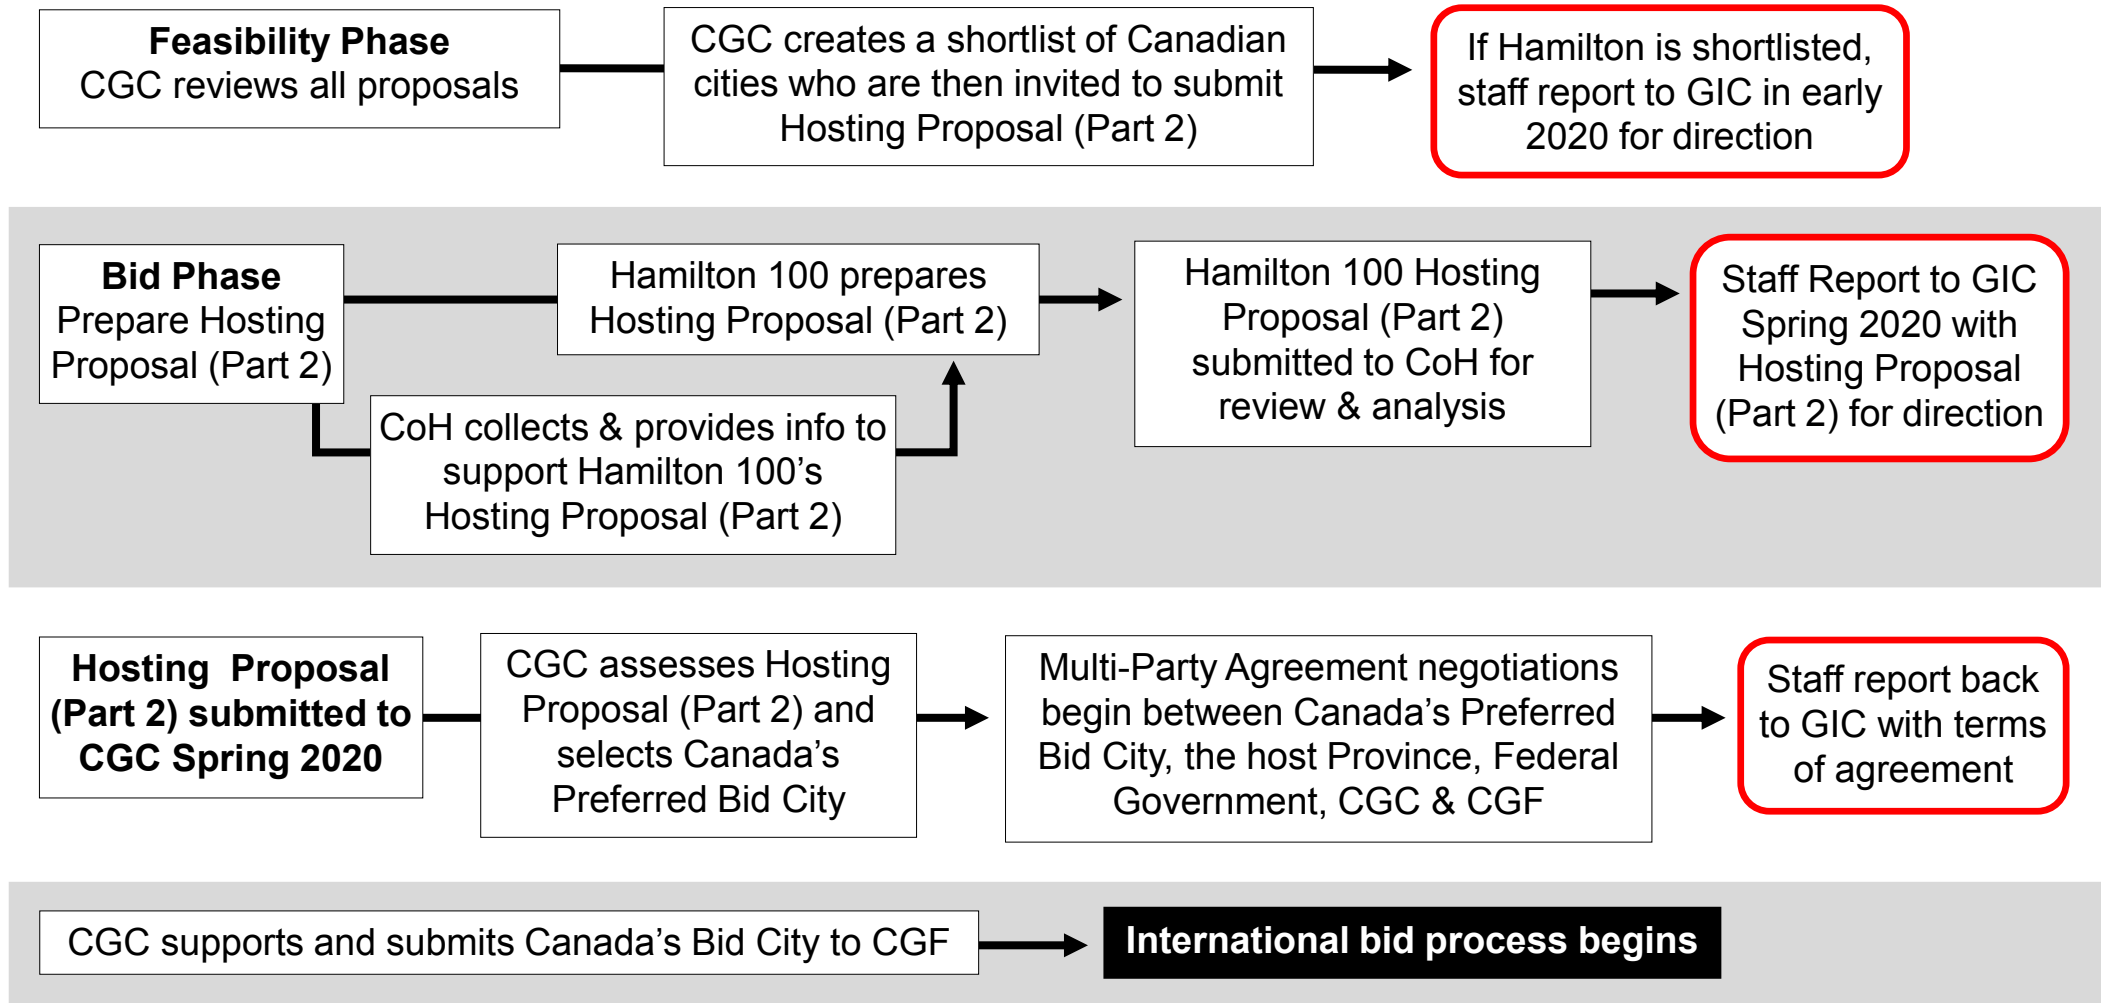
**Feasibility Phase**
CGC reviews all proposals

CGC creates a shortlist of Canadian cities who are then invited to submit Hosting Proposal (Part 2)

If Hamilton is shortlisted, staff report to GIC in early 2020 for direction

**Bid Phase**
Prepare Hosting Proposal (Part 2)

Hamilton 100 prepares Hosting Proposal (Part 2)

CoH collects & provides info to support Hamilton 100's Hosting Proposal (Part 2)

Hamilton 100 Hosting Proposal (Part 2) submitted to CoH for review & analysis

Staff Report to GIC Spring 2020 with Hosting Proposal (Part 2) for direction

**Hosting Proposal (Part 2) submitted to CGC Spring 2020**

CGC assesses Hosting Proposal (Part 2) and selects Canada's Preferred Bid City

Multi-Party Agreement negotiations begin between Canada's Preferred Bid City, the host Province, Federal Government, CGC & CGF

Staff report back to GIC with terms of agreement

CGC supports and submits Canada's Bid City to CGF

**International bid process begins**